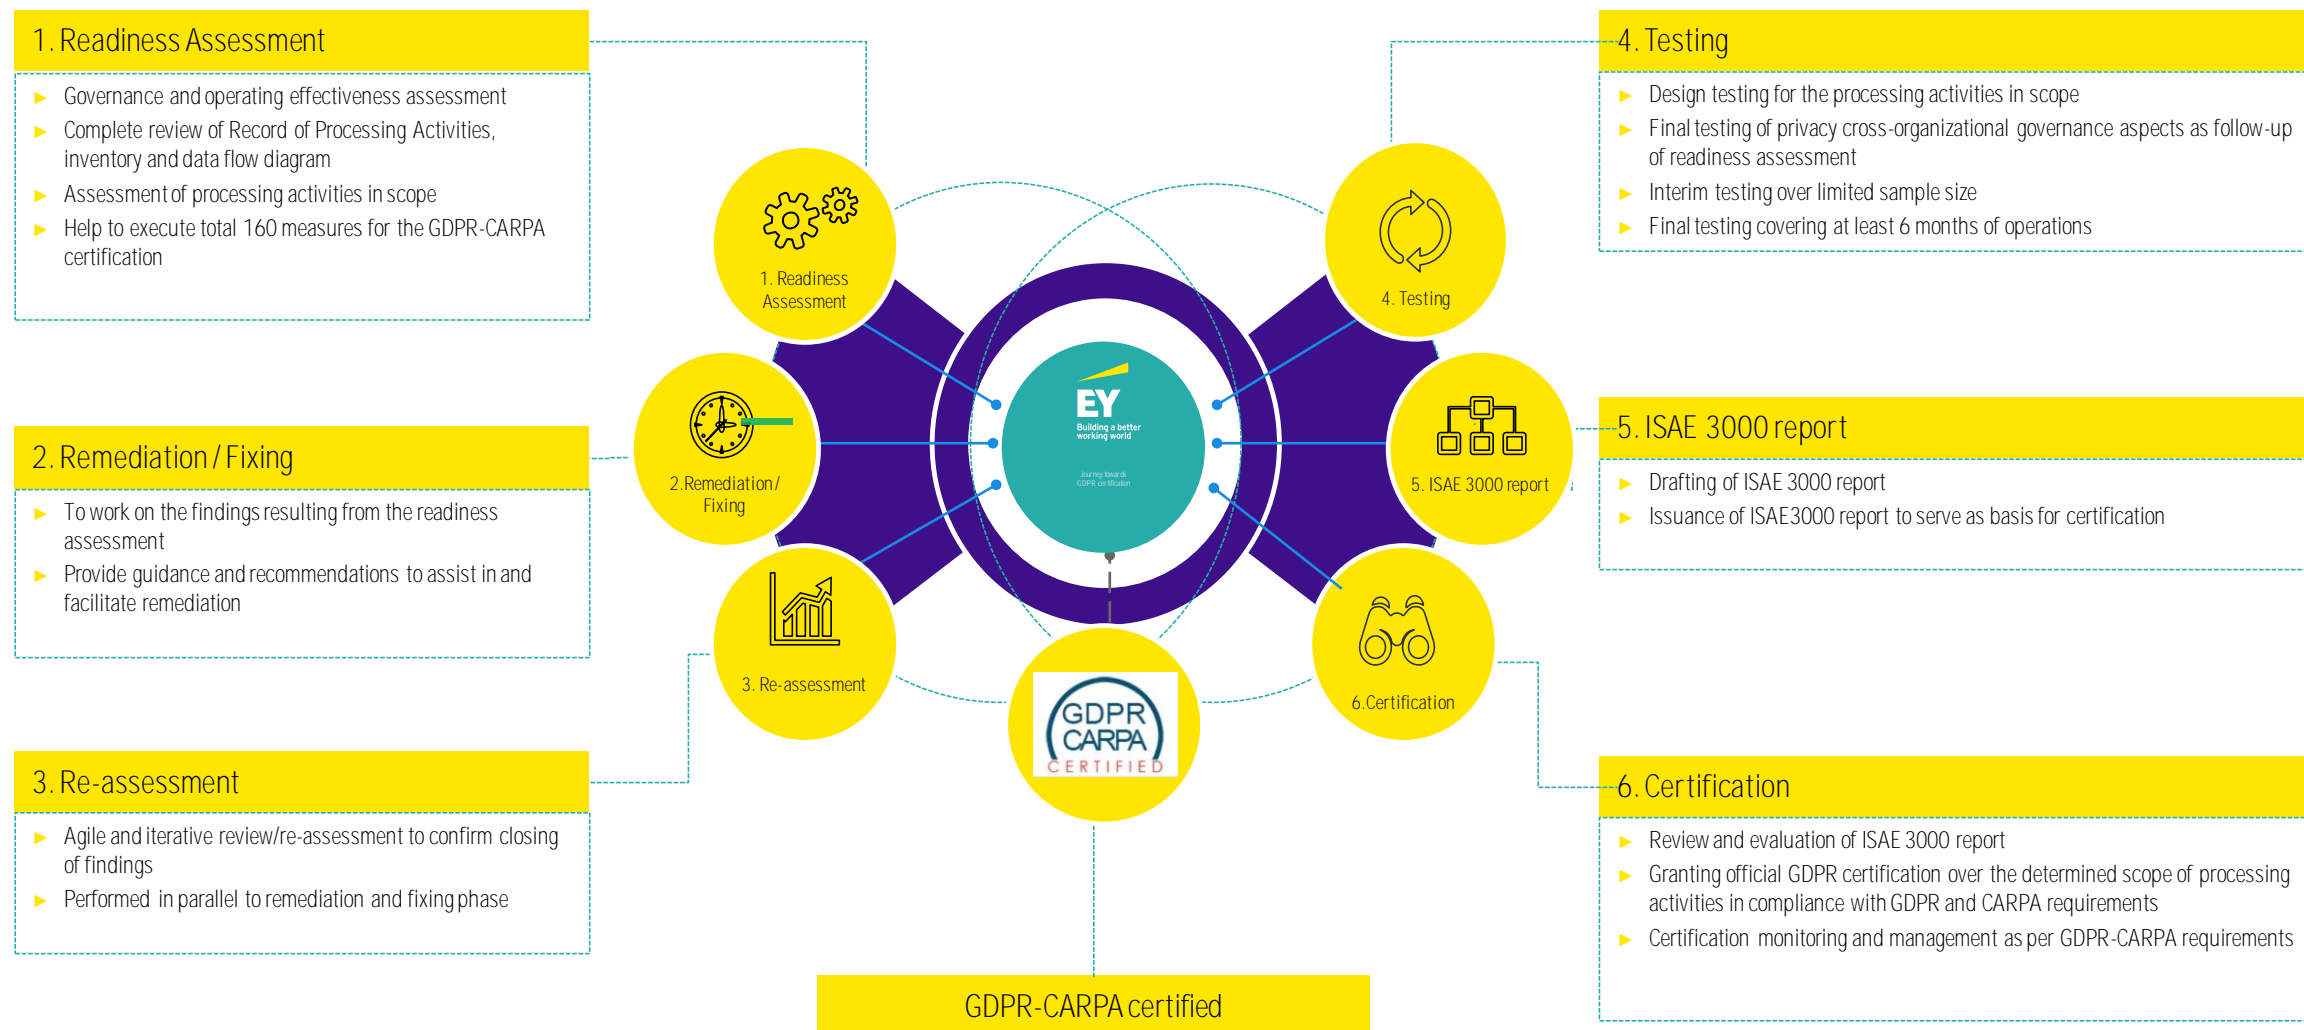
1. Readiness Assessment

Governance and operating effectiveness assessment
Complete review of Record of Processing Activities, inventory and data flow diagram
Assessment of processing activities in scope
Help to execute total 160 measures for the GDPR-CARPA certification

2. Remediation / Fixing

To work on the findings resulting from the readiness assessment
Provide guidance and recommendations to assist in and facilitate remediation

3. Re-assessment

Agile and iterative review/re-assessment to confirm closing of findings
Performed in parallel to remediation and fixing phase

4. Testing

Design testing for the processing activities in scope
Final testing of privacy cross-organizational governance aspects as follow-up of readiness assessment
Interim testing over limited sample size
Final testing covering at least 6 months of operations

5. ISAE 3000 report

Drafting of ISAE 3000 report
Issuance of ISAE3000 report to serve as basis for certification

6. Certification

Review and evaluation of ISAE 3000 report
Granting official GDPR certification over the determined scope of processing activities in compliance with GDPR and CARPA requirements
Certification monitoring and management as per GDPR-CARPA requirements

1. Readiness Assessment
2.Remediation / Fixing
3. Re-assessment
4. Testing
5. ISAE 3000 report
6.Certification

EY
Building a better working world
Journey towards GDPR certification

GDPR CARPA CERTIFIED

GDPR-CARPA certified